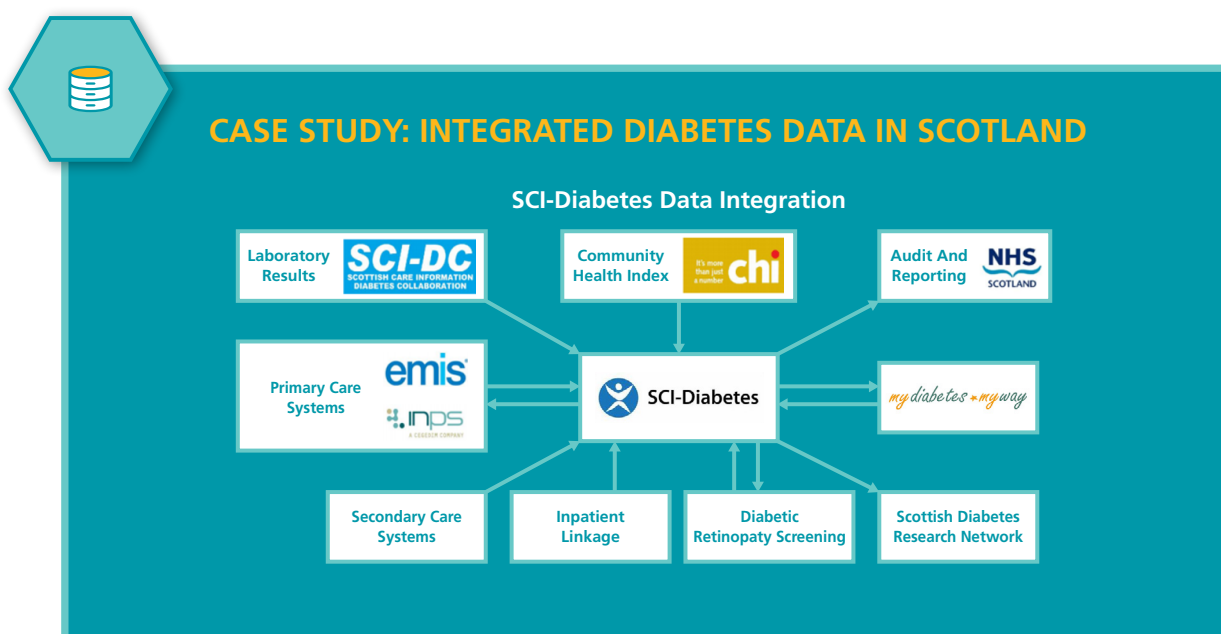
CASE STUDY: INTEGRATED DIABETES DATA IN SCOTLAND

SCI-Diabetes Data Integration

Laboratory Results

SCI-DC SCOTTISH CARE INFORMATION DIABETES COLLABORATION

Community Health Index

It's more than just a number chi

Audit And Reporting

NHS SCOTLAND

Primary Care Systems

emis

INPS A CEGEDIM COMPANY

SCI-Diabetes

my diabetes my way

Secondary Care Systems

Inpatient Linkage

Diabetic Retinopaty Screening

Scottish Diabetes Research Network